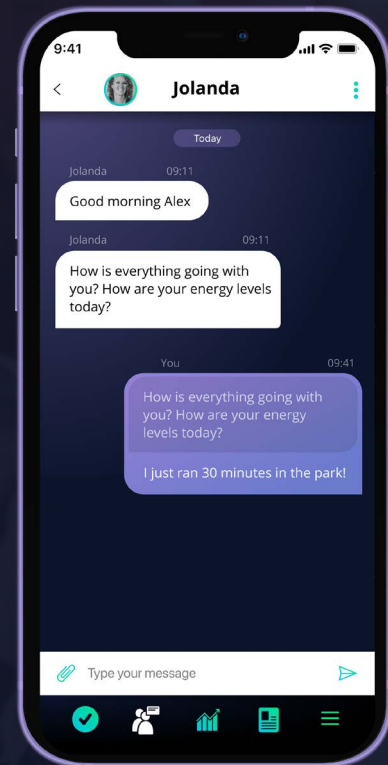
9:41

<

Jolanda

Today

Jolanda 09:11

Good morning Alex

Jolanda 09:11

How is everything going with you? How are your energy levels today?

You 09:41

How is everything going with you? How are your energy levels today?

I just ran 30 minutes in the park!

Type your message